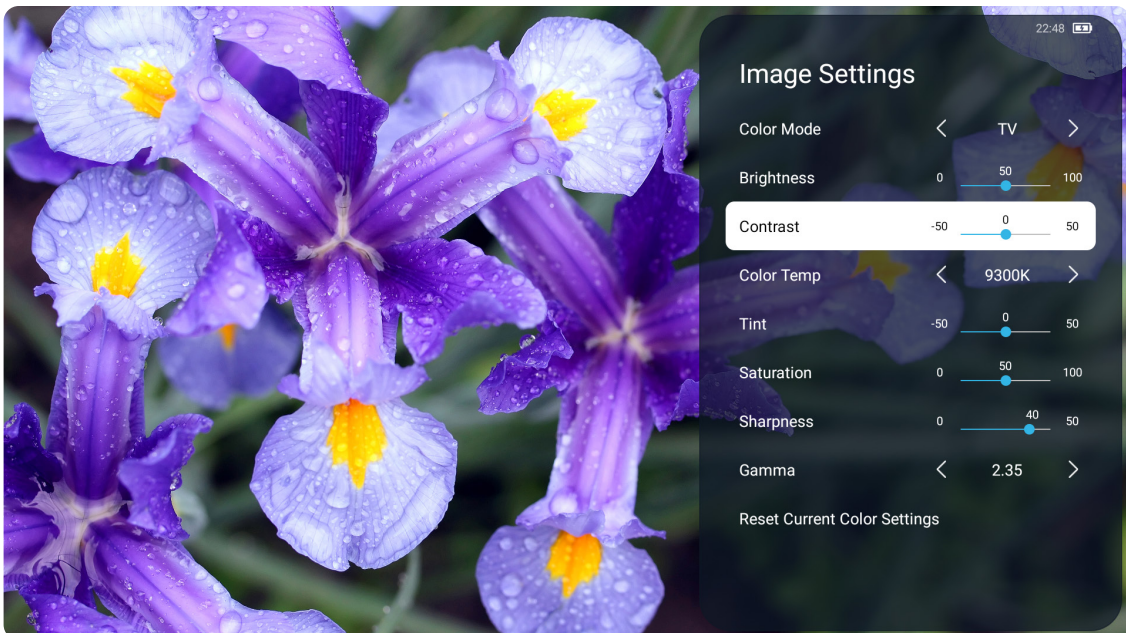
22:48

Image Settings

| | | | |
|---|---|---|---|
| Color Mode | < | TV | > |
| Brightness | 0 | 50 | 100 |
| Contrast | -50 | 0 | 50 |
| Color Temp | < | 9300K | > |
| Tint | -50 | 0 | 50 |
| Saturation | 0 | 50 | 100 |
| Sharpness | 0 | 40 | 50 |
| Gamma | < | 2.35 | > |

Reset Current Color Settings